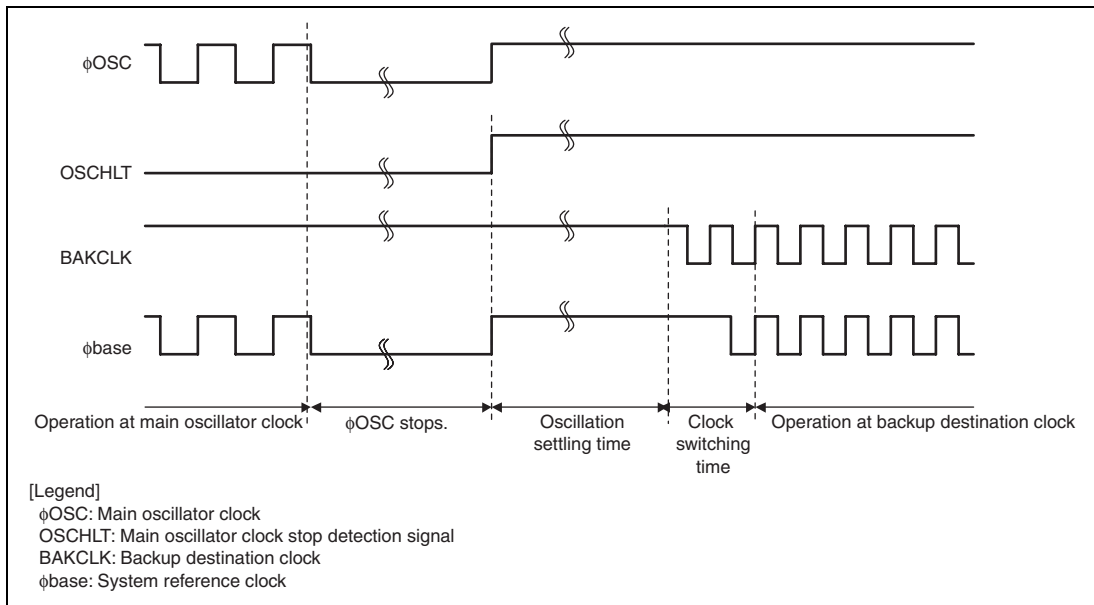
ϕOSC

OSCHLT

BAKCLK

ϕbase

Operation at main oscillator clock

ϕOSC stops.

Oscillation settling time

Clock switching time

Operation at backup destination clock

[Legend]
ϕOSC: Main oscillator clock
OSCHLT: Main oscillator clock stop detection signal
BAKCLK: Backup destination clock
ϕbase: System reference clock